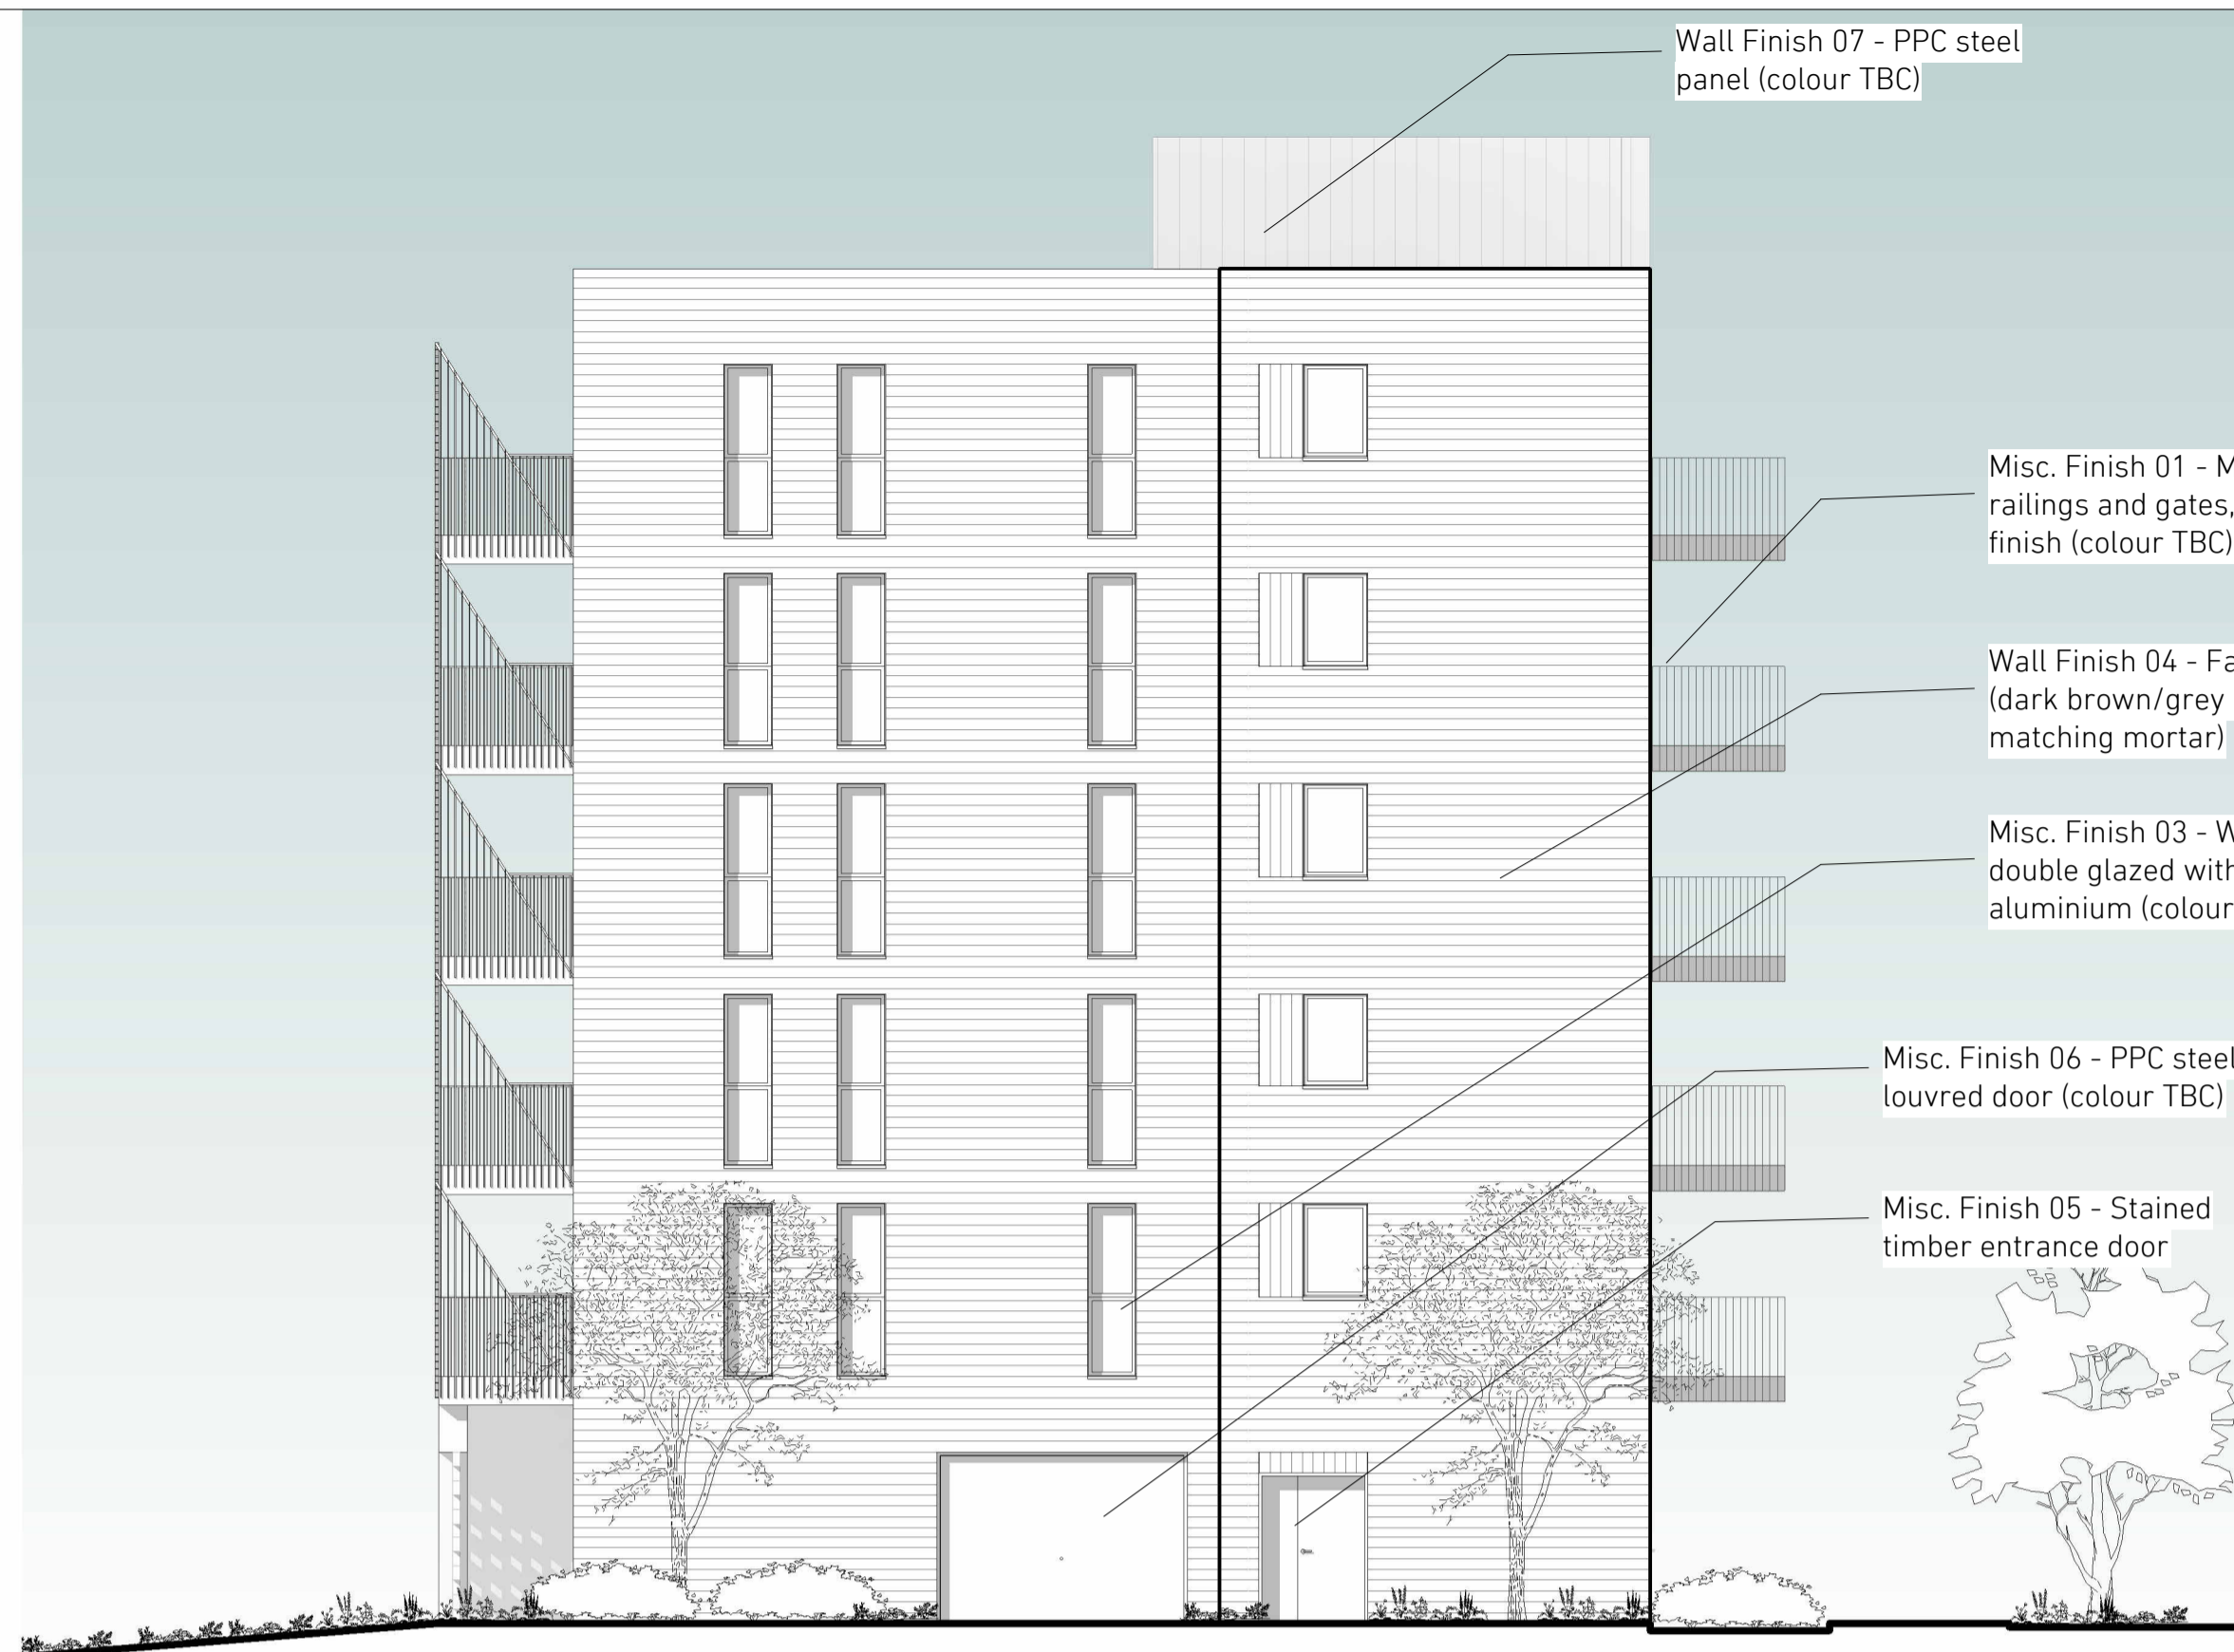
Wall Finish 07 - PPC steel panel (colour TBC)

Misc. Finish 01 - M railings and gates, finish (colour TBC)

Wall Finish 04 - Fa (dark brown/grey matching mortar)

Misc. Finish 03 - W double glazed with aluminium (colour

Misc. Finish 06 - PPC steel louvred door (colour TBC)

Misc. Finish 05 - Stained timber entrance door